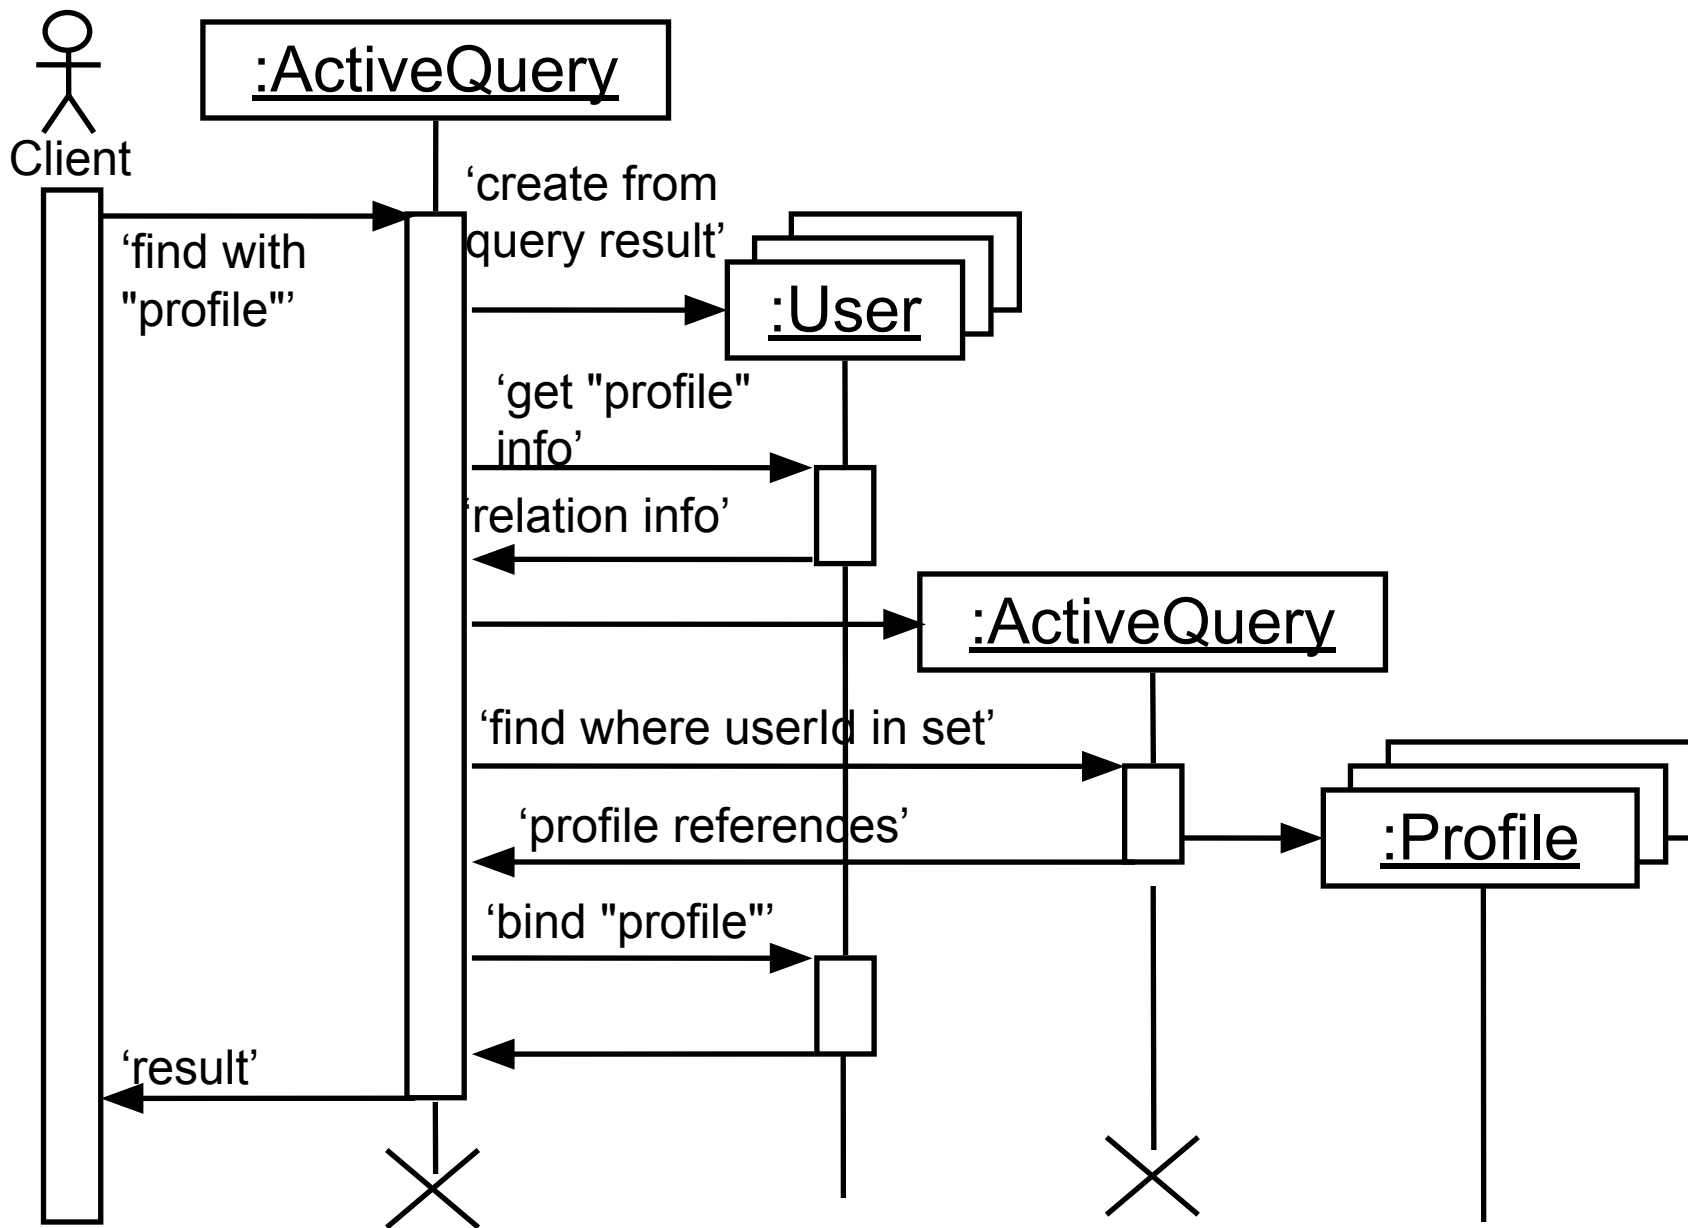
Client

:ActiveQuery

'find with "profile"'

'create from query result'

:User

'get "profile" info'

'relation info'

:ActiveQuery

'find where userId in set'

'profile referendes'

:Profile

'bind "profile"'

'result'